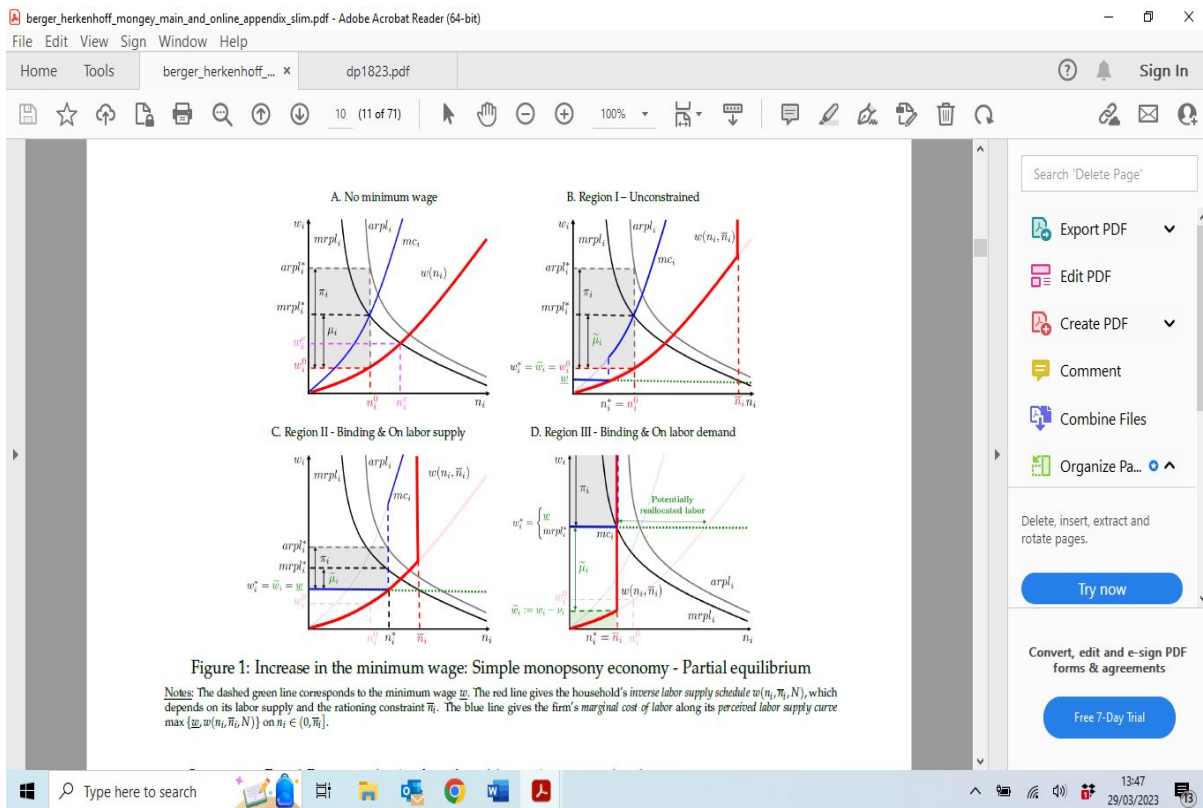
berger_herkenhoff_mongey_main_and_online_appendix_slim.pdf - Adobe Acrobat Reader (64-bit)
File Edit View Sign Window Help
Home Tools berger_herkenhoff_... × dp1823.pdf
Sign In
10 (11 of 71) 100%

A. No minimum wage
$w_i$ $mrpl_i$ $arpl_i$ $mc_i$ $w(n_i)$ $arpl_i^*$ $\pi_i$ $mrpl_i^*$ $\mu_i$ $w_i^c$ $w_i^0$ $n_i^0$ $n_i^c$ $n_i$

B. Region I – Unconstrained
$w_i$ $mrpl_i$ $arpl_i$ $mc_i$ $w(n_i,\overline{n}_i)$ $arpl_i^*$ $\pi_i$ $mrpl_i^*$ $\widetilde{\mu}_i$ $w_i^*=\widetilde{w}_i=w_i^0$ $\underline{w}$ $n_i^*=n_i^0$ $\overline{n}_i n_i$

C. Region II - Binding & On labor supply
$w_i$ $mrpl_i$ $arpl_i$ $w(n_i,\overline{n}_i)$ $mc_i$ $arpl_i^*$ $\pi_i$ $mrpl_i^*$ $\widetilde{\mu}_i$ $w_i^*=\widetilde{w}_i=\underline{w}$ $w_i^0$ $n_i^0$ $n_i^*$ $\overline{n}_i$ $n_i$

D. Region III - Binding & On labor demand
$w_i$ $\pi_i$ Potentially reallocated labor $w_i^*=\begin{cases}\underline{w}\\ mrpl_i^*\end{cases}$ $mc_i$ $\widetilde{\mu}_i$ $arpl_i$ $w(n_i,\overline{n}_i)$ $\widetilde{w}_i:=w_i-\nu_i$ $mrpl_i$ $n_i^*=\overline{n}_i$ $n_i^0$ $n_i$

Figure 1: Increase in the minimum wage: Simple monopsony economy - Partial equilibrium

Notes: The dashed green line corresponds to the minimum wage $\underline{w}$. The red line gives the household's inverse labor supply schedule $w(n_i,\overline{n}_i,N)$, which depends on its labor supply and the rationing constraint $\overline{n}_i$. The blue line gives the firm's marginal cost of labor along its perceived labor supply curve max $\{\underline{w},w(n_i,\overline{n}_i,N)\}$ on $n_i\in(0,\overline{n}_i]$.

Search 'Delete Page'
Export PDF
Edit PDF
Create PDF
Comment
Combine Files
Organize Pa...
Delete, insert, extract and rotate pages.
Try now
Convert, edit and e-sign PDF forms & agreements
Free 7-Day Trial

Type here to search
13:47
29/03/2023